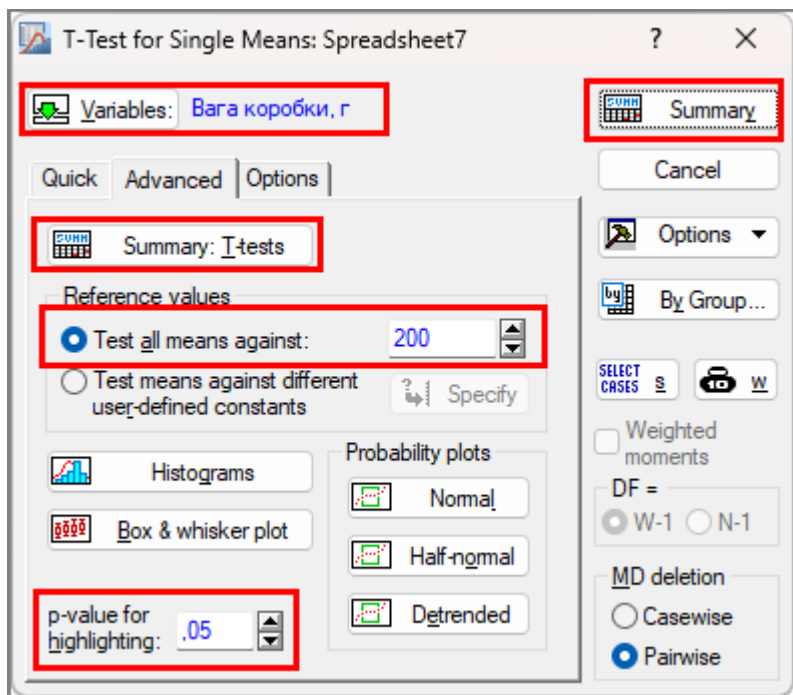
T-Test for Single Means: Spreadsheet7

?

Variables: Вага коробки, г

Summary

Cancel

Quick Advanced Options

Summary: T-tests

Options

Reference values

By Group...

Test all means against: 200

Test means against different user-defined constants

Specify

SELECT CASES S

W

Weighted moments

Histograms

Probability plots

DF =

W-1 N-1

Box & whisker plot

Normal

Half-normal

MD deletion

Casewise

p-value for highlighting: ,05

Detrended

Pairwise